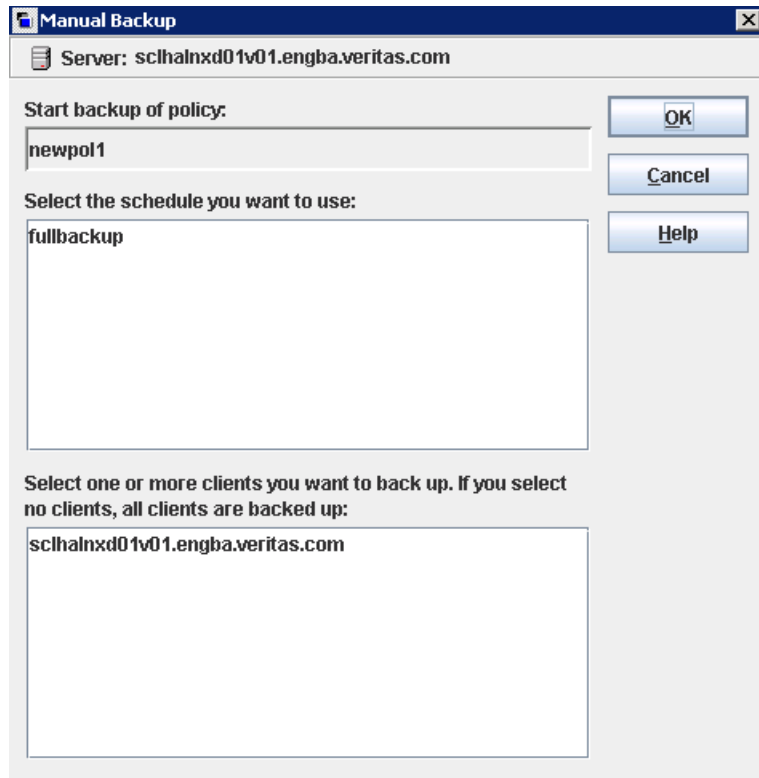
Manual Backup

Server: sclhalnxd01v01.engba.veritas.com

Start backup of policy:

newpol1

Select the schedule you want to use:

fullbackup

Select one or more clients you want to back up. If you select no clients, all clients are backed up:

sclhalnxd01v01.engba.veritas.com

OK

Cancel

Help